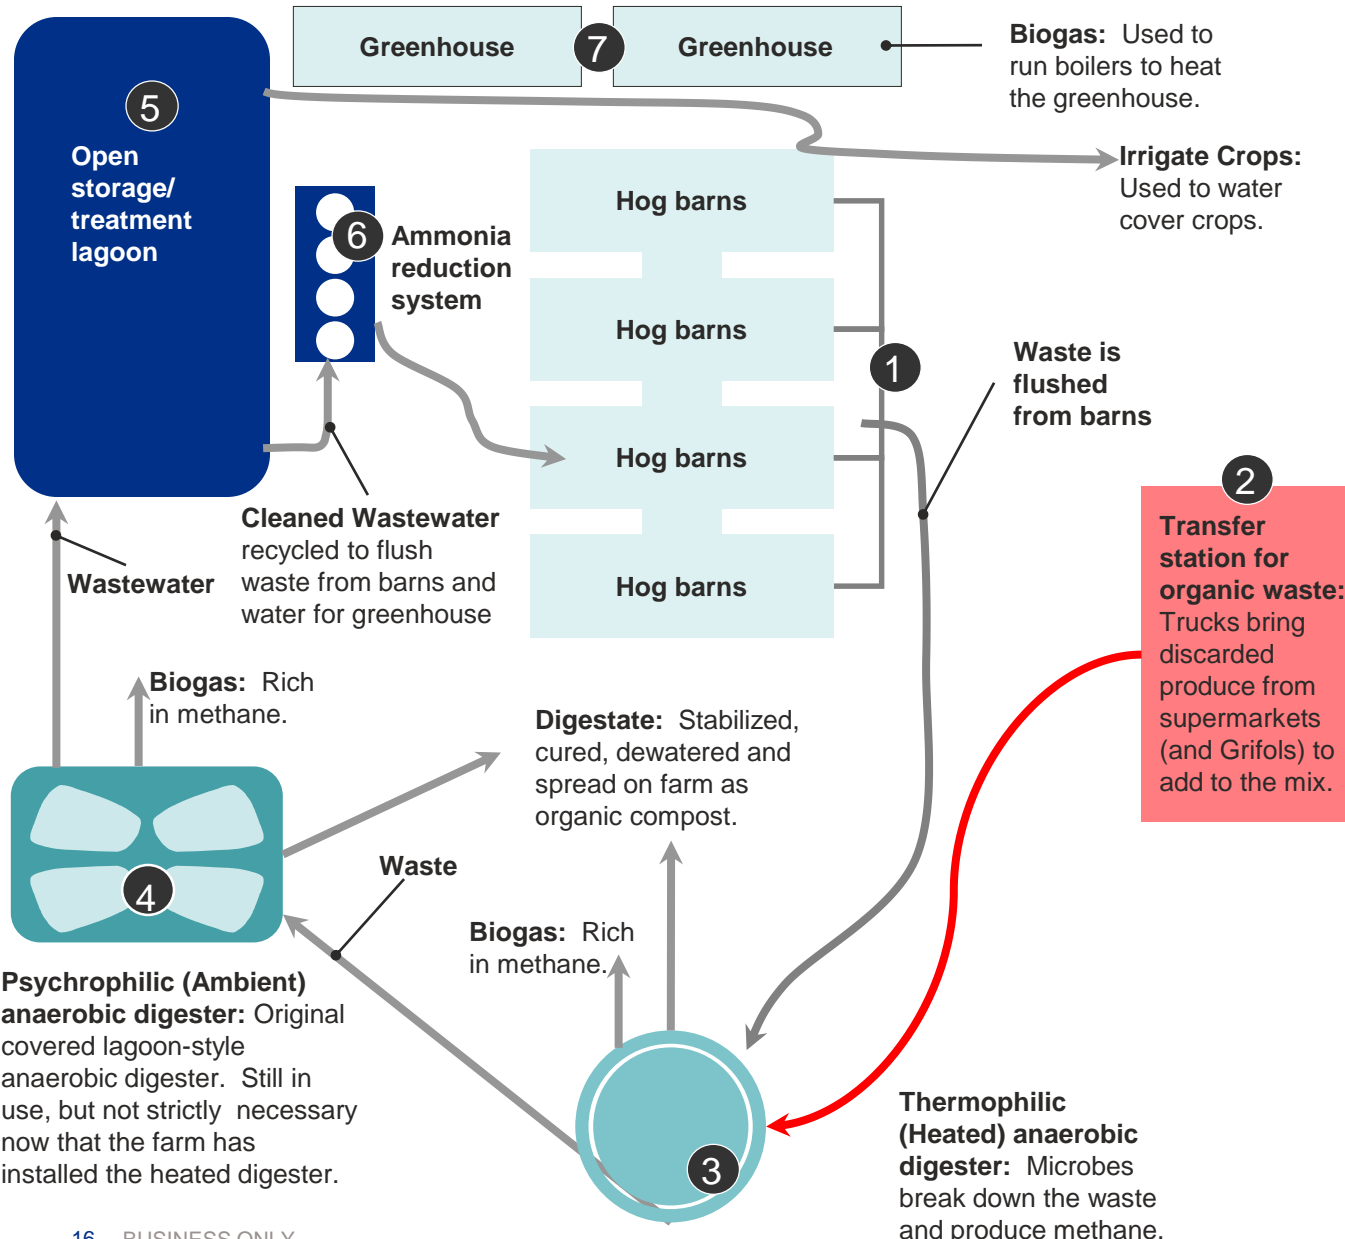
Greenhouse

7

Greenhouse

Biogas: Used to run boilers to heat the greenhouse.

5

Open storage/ treatment lagoon

6

Ammonia reduction system

Hog barns

Hog barns

Hog barns

Hog barns

Irrigate Crops: Used to water cover crops.

1

Waste is flushed from barns

2

Transfer station for organic waste: Trucks bring discarded produce from supermarkets (and Grifols) to add to the mix.

Cleaned Wastewater recycled to flush waste from barns and water for greenhouse

Wastewater

Biogas: Rich in methane.

Digestate: Stabilized, cured, dewatered and spread on farm as organic compost.

4

Waste

Biogas: Rich in methane.

Psychrophilic (Ambient) anaerobic digester: Original covered lagoon-style anaerobic digester. Still in use, but not strictly necessary now that the farm has installed the heated digester.

3

Thermophilic (Heated) anaerobic digester: Microbes break down the waste and produce methane.

16 BUSINESS ONLY